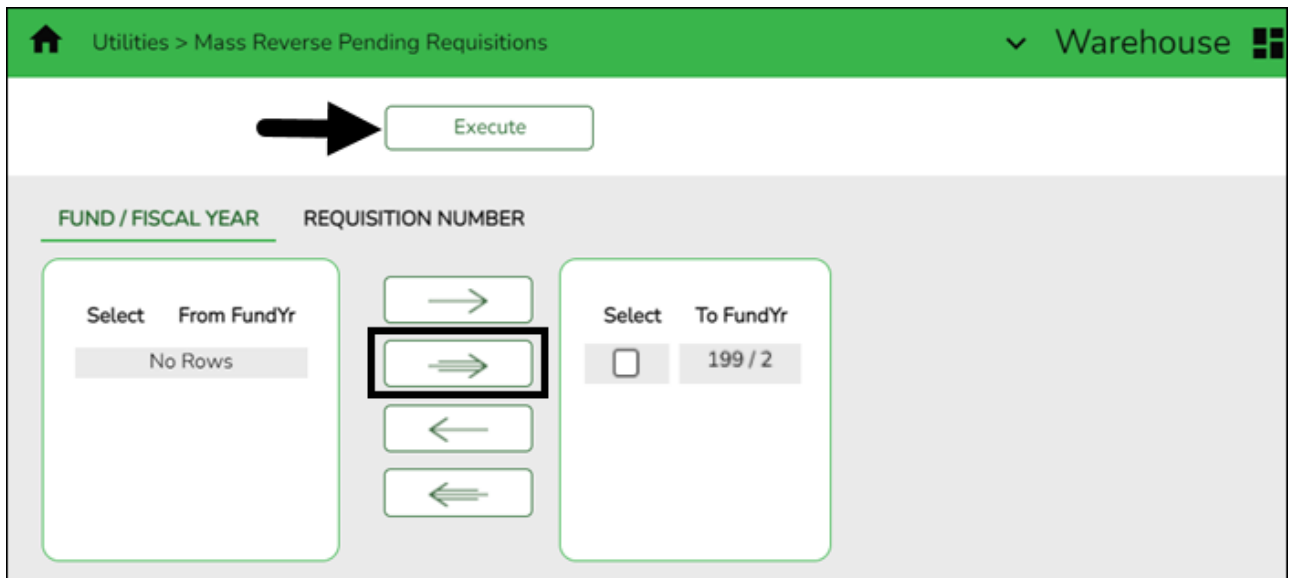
Utilities > Mass Reverse Pending Requisitions

Warehouse

Execute

FUND / FISCAL YEAR REQUISITION NUMBER

| Select | From FundYr |
|---|---|
| No Rows | |

| Select | To FundYr |
|---|---|
| ☐ | 199 / 2 |